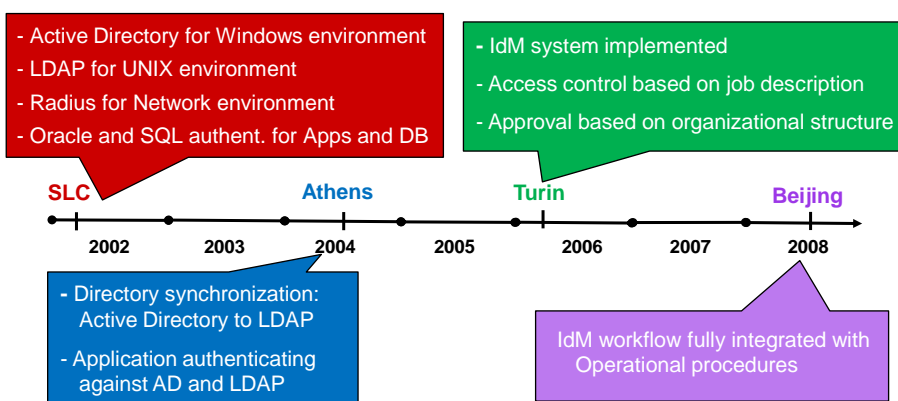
- Active Directory for Windows environment
- LDAP for UNIX environment
- Radius for Network environment
- Oracle and SQL authent. for Apps and DB

- IdM system implemented
- Access control based on job description
- Approval based on organizational structure

SLC

Athens

Turin

Beijing

2002

2003

2004

2005

2006

2007

2008

- Directory synchronization: Active Directory to LDAP
- Application authenticating against AD and LDAP

IdM workflow fully integrated with Operational procedures